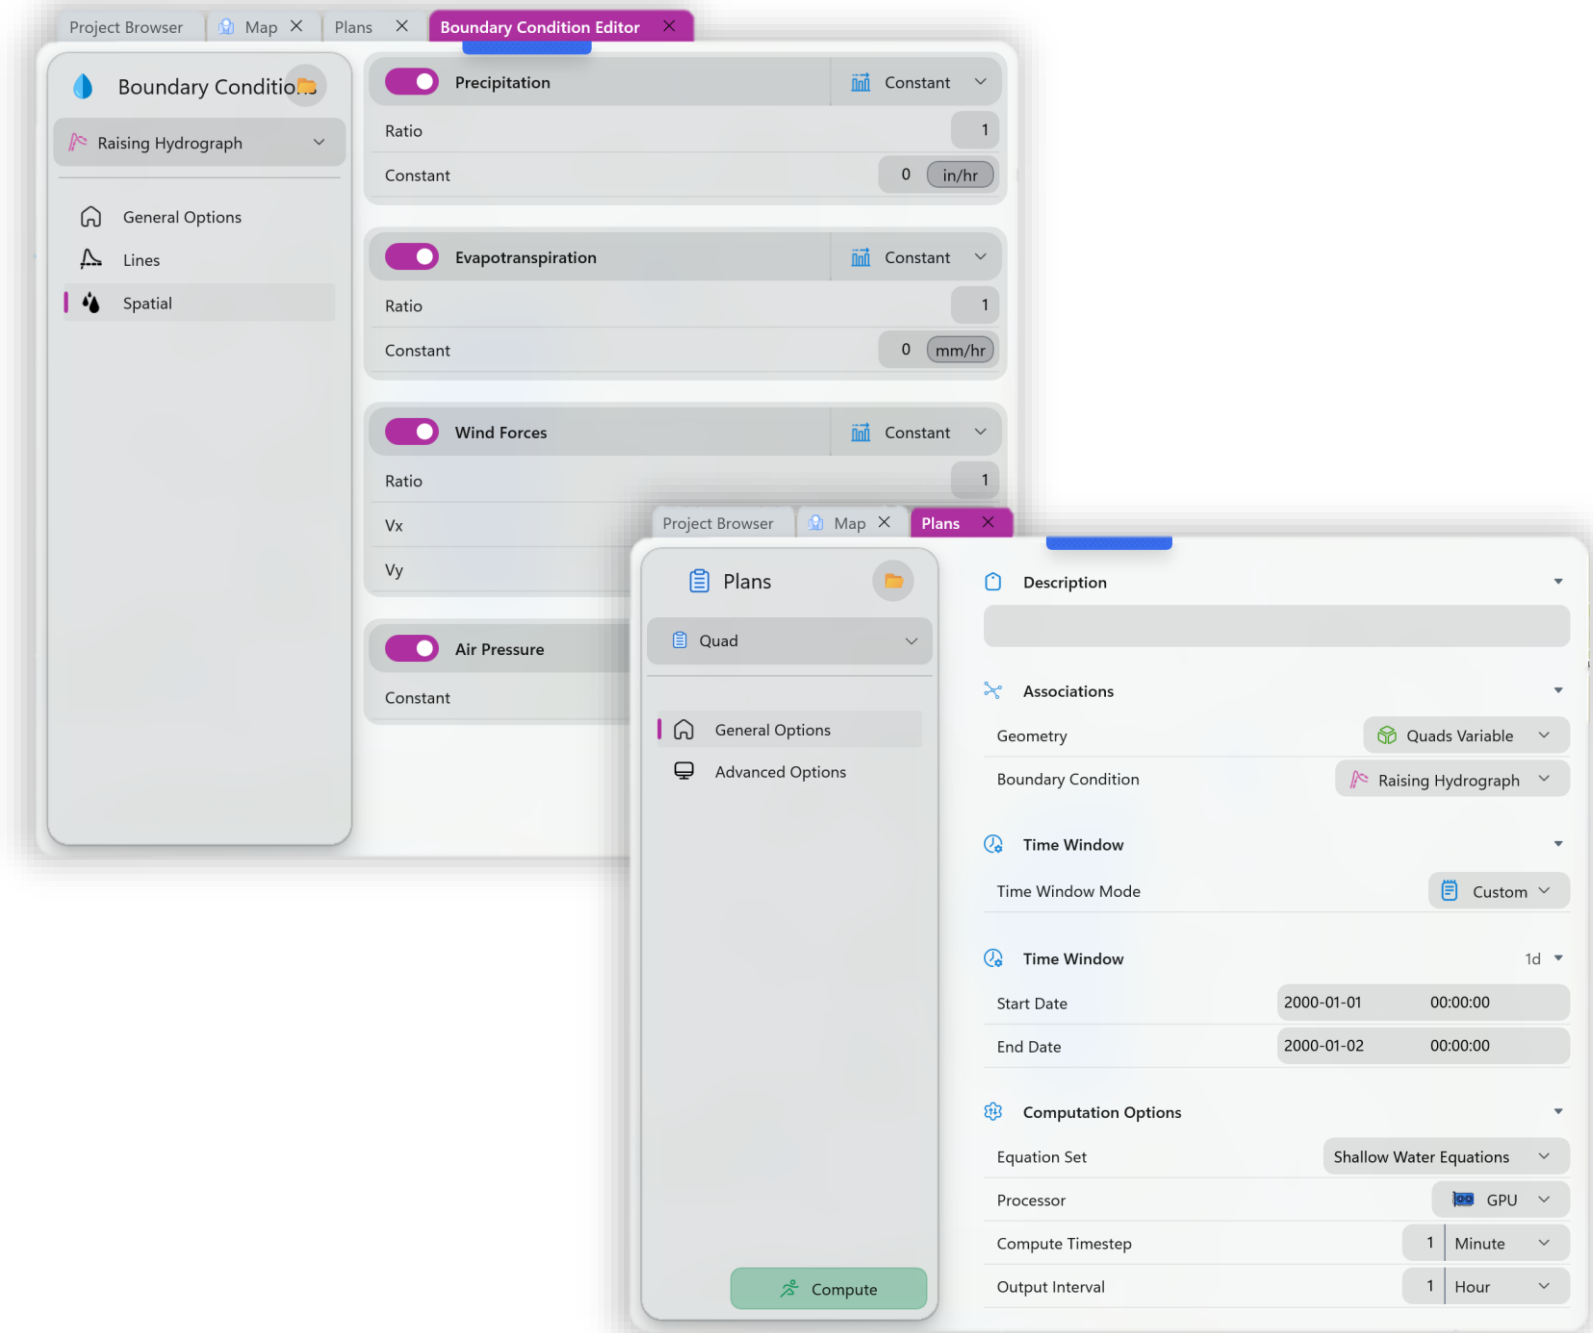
Project Browser Map Plans Boundary Condition Editor

Boundary Conditio

Raising Hydrograph

General Options
Lines
Spatial

Precipitation Constant
Ratio 1
Constant 0 in/hr

Evapotranspiration Constant
Ratio 1
Constant 0 mm/hr

Wind Forces Constant
Ratio 1
Vx
Vy

Air Pressure
Constant

Project Browser Map Plans

Plans

Quad

General Options
Advanced Options

Compute

Description

Associations
Geometry Quads Variable
Boundary Condition Raising Hydrograph

Time Window
Time Window Mode Custom

Time Window 1d
Start Date 2000-01-01 00:00:00
End Date 2000-01-02 00:00:00

Computation Options
Equation Set Shallow Water Equations
Processor GPU
Compute Timestep 1 Minute
Output Interval 1 Hour